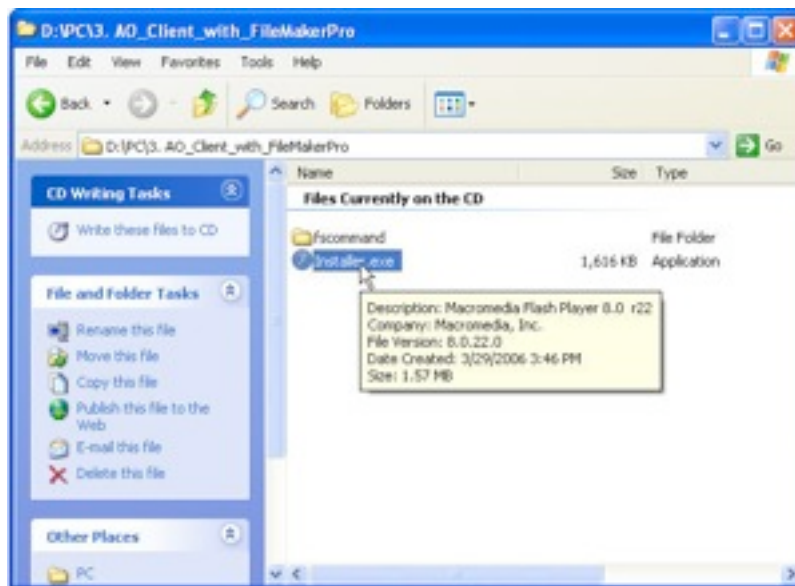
D:\PC\3. AO_Client_with_FileMakerPro

File Edit View Favorites Tools Help

Back Search Folders

Address D:\PC\3. AO_Client_with_FileMakerPro Go

CD Writing Tasks

Write these files to CD

File and Folder Tasks

Rename this file
Move this file
Copy this file
Publish this file to the Web
E-mail this file
Delete this file

Other Places

PC

| Name | Size | Type |
|---|---|---|
| Files Currently on the CD | | |
| fscommand | | File Folder |
| Installer.exe | 1,616 KB | Application |

Description: Macromedia Flash Player 8.0 r22
Company: Macromedia, Inc.
File Version: 8.0.22.0
Date Created: 3/29/2006 3:46 PM
Size: 1.57 MB